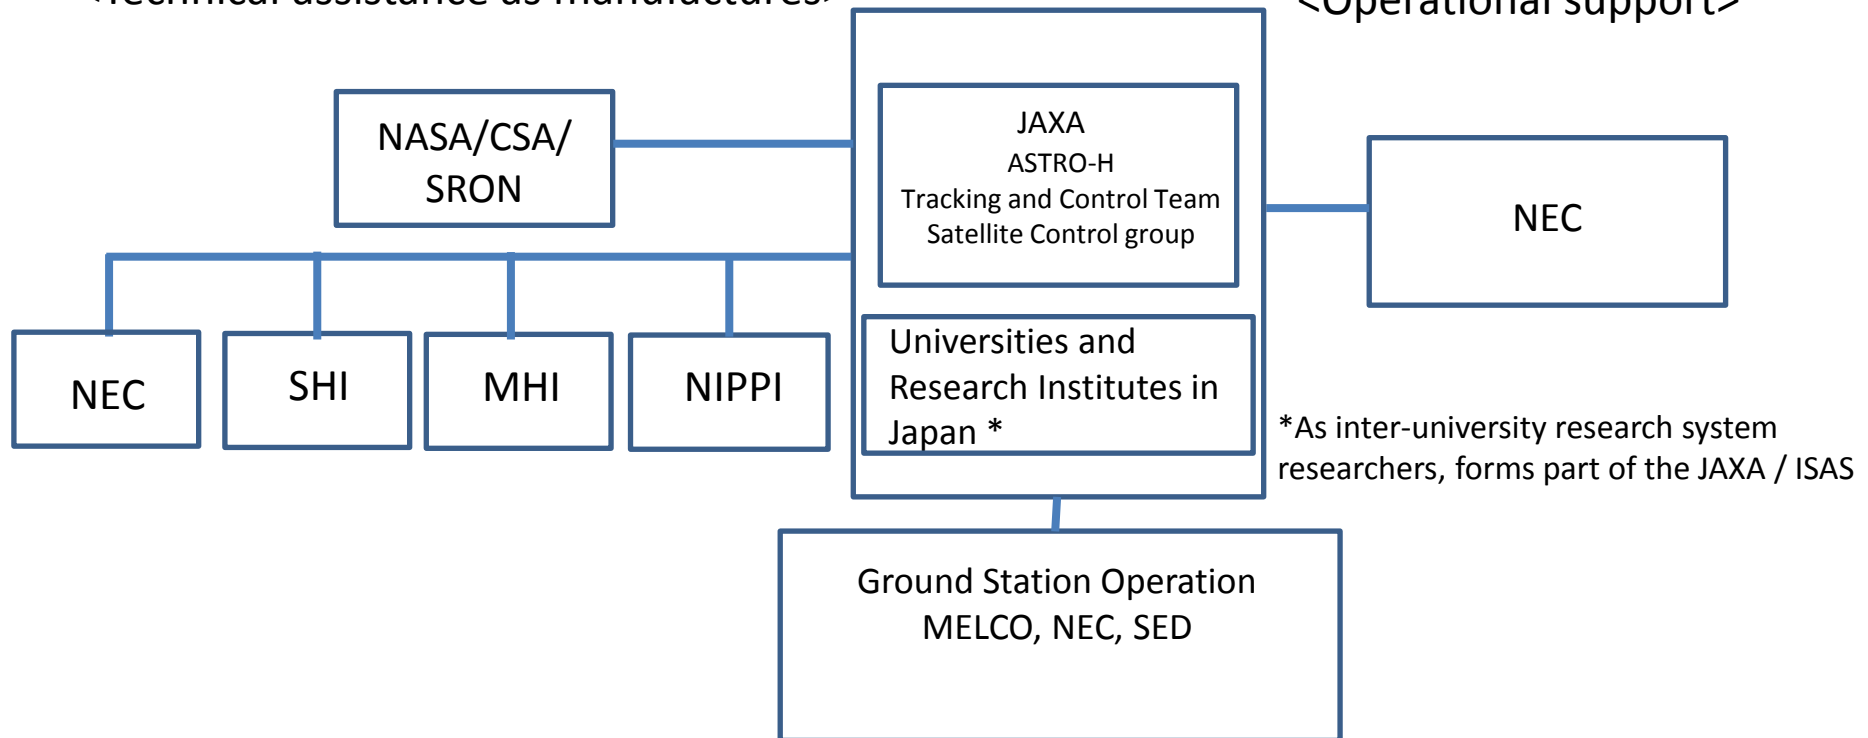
<Technical assistance as manufactures>

<Operational support>

NASA/CSA/ SRON

JAXA
ASTRO-H
Tracking and Control Team
Satellite Control group

NEC

NEC

SHI

MHI

NIPPI

Universities and Research Institutes in Japan *

*As inter-university research system researchers, forms part of the JAXA / ISAS

Ground Station Operation
MELCO, NEC, SED